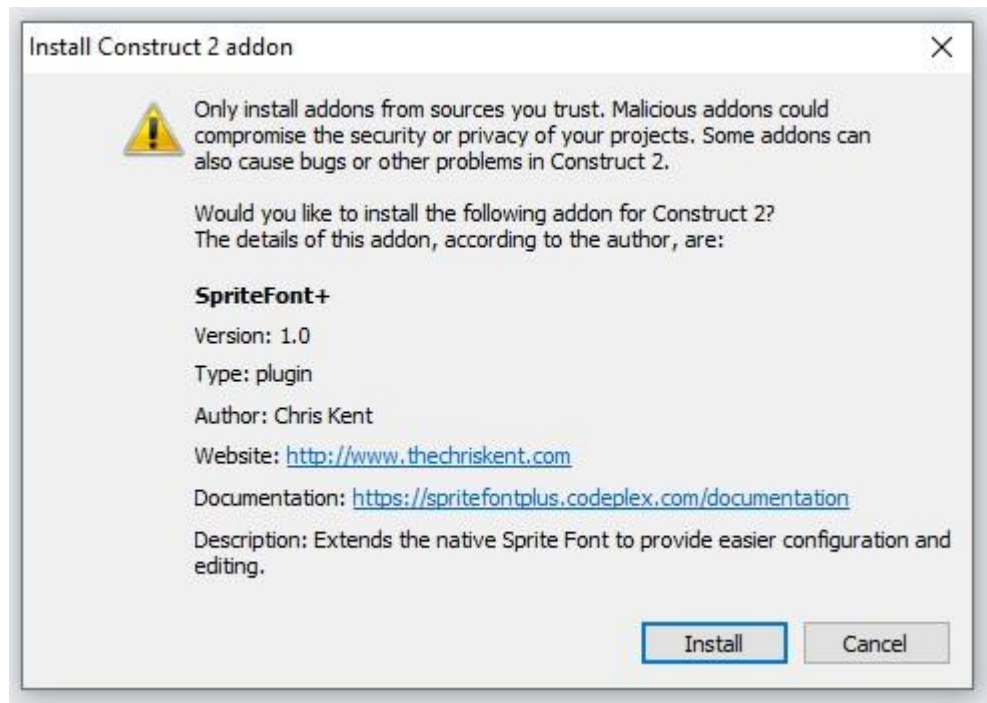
Install Construct 2 addon

×

Only install addons from sources you trust. Malicious addons could compromise the security or privacy of your projects. Some addons can also cause bugs or other problems in Construct 2.

Would you like to install the following addon for Construct 2?
The details of this addon, according to the author, are:

SpriteFont+

Version: 1.0

Type: plugin

Author: Chris Kent

Website: http://www.thechriskent.com

Documentation: https://spritefontplus.codeplex.com/documentation

Description: Extends the native Sprite Font to provide easier configuration and editing.

Install

Cancel